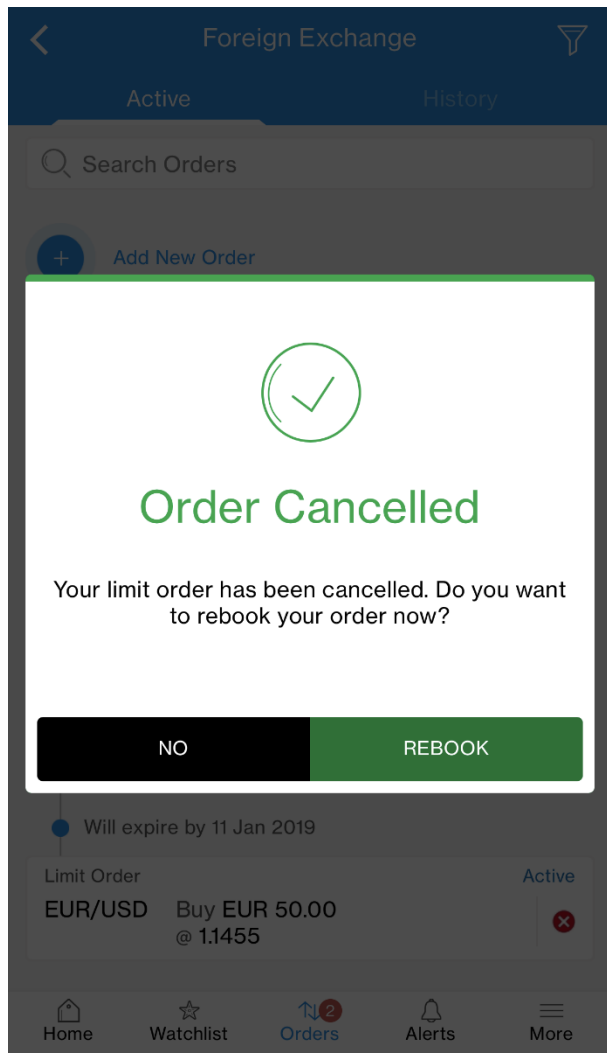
Foreign Exchange

Active History

Search Orders

Add New Order

Order Cancelled

Your limit order has been cancelled. Do you want to rebook your order now?

NO REBOOK

Will expire by 11 Jan 2019

Limit Order Active

EUR/USD Buy EUR 50.00 @ 1.1455

Home Watchlist 2 Orders Alerts More